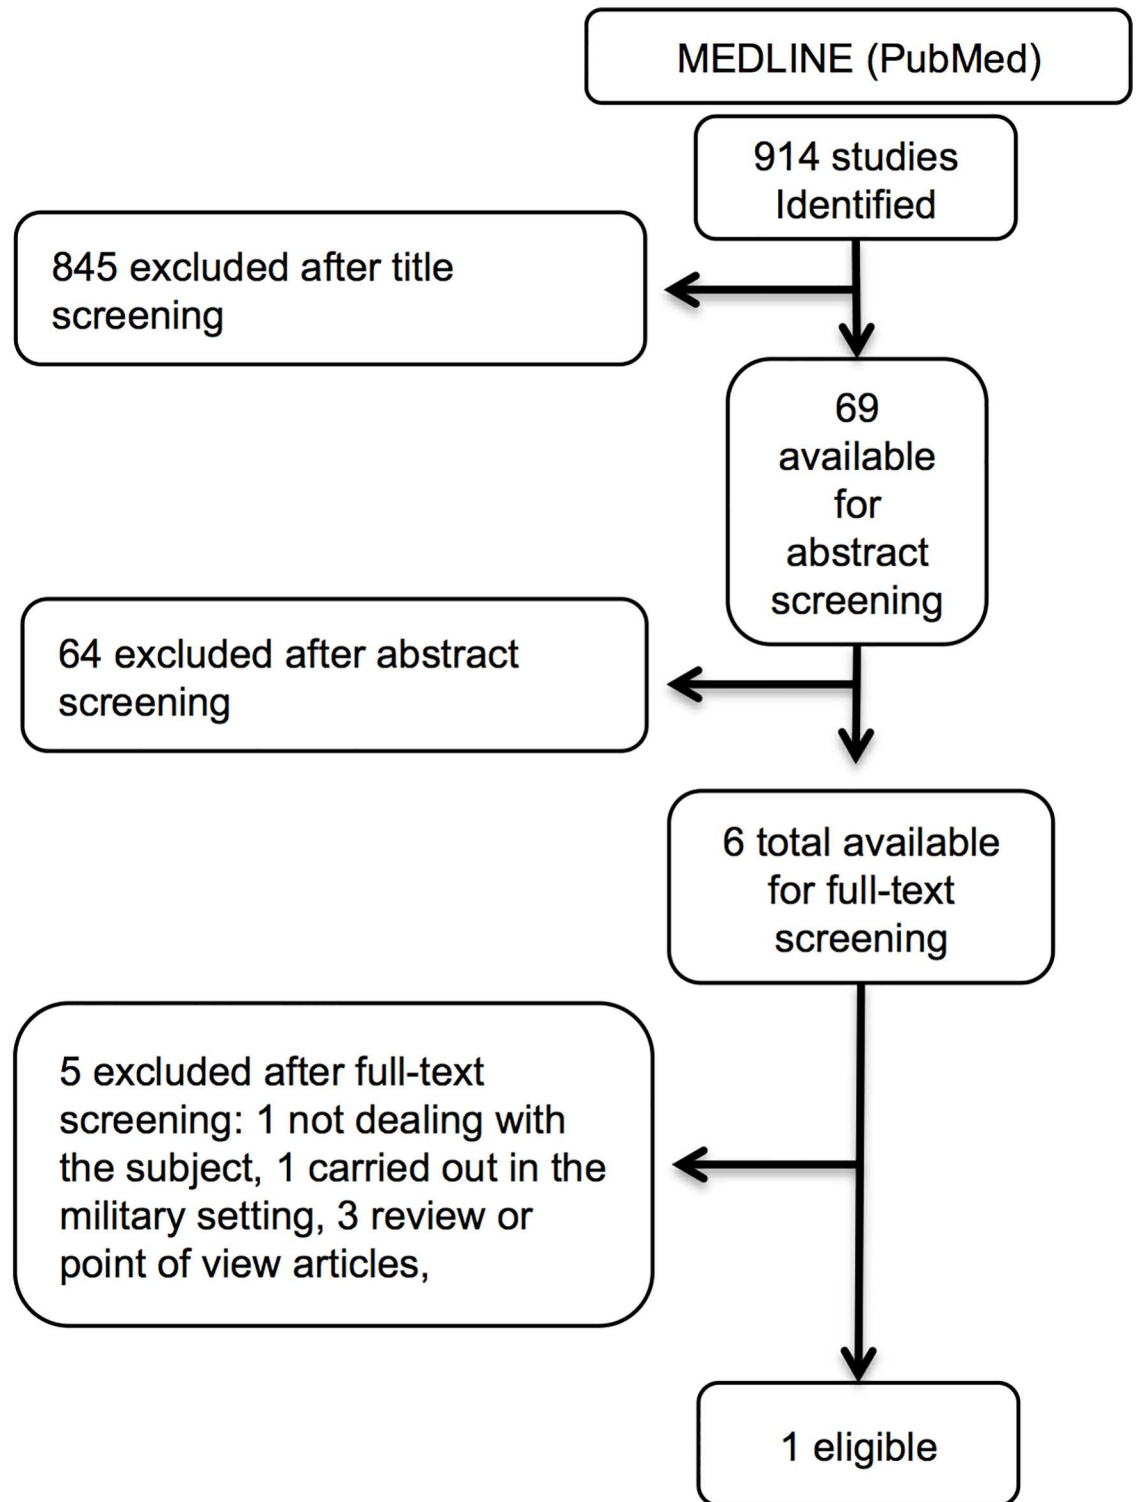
MEDLINE (PubMed)

914 studies Identified

845 excluded after title screening

69 available for abstract screening

64 excluded after abstract screening

6 total available for full-text screening

5 excluded after full-text screening: 1 not dealing with the subject, 1 carried out in the military setting, 3 review or point of view articles,

1 eligible